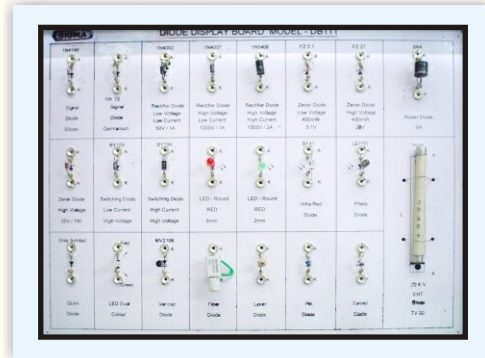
SIGMA

DIODE DISPLAY BOARD MODEL - DB111

1N4148
Signal Diode Silicon

OA 79
Signal Diode Germanium

1N4002
Rectifier Diode Low Voltage Low Current 50V / 1A

1N4007
Rectifier Diode High Voltage Low Current 1000V / 1A

1N5408
Rectifier Diode High Voltage High Current 1000V / 3A

FZ 5.1
Zener Diode Low Voltage 400mW 5.1V

FZ 27
Zener Diode High Voltage 400mW 28V

SKA
Power Diode 8A

Zener Diode High Voltage 25V / 1W

BY126
Switching Diode Low Current High Voltage

BY206
Switching Diode High Current High Voltage

LED - Round RED 5mm

LED - Round RED 3mm

Infra Red Diode

L14T00
Photo Diode

Gunn Diode

LED Dual Colour

MV2108
Varicap Diode

Fibre Diode

Laser Diode

Pin Diode

Tunnel Diode

25 KV EHT Diode TV 20